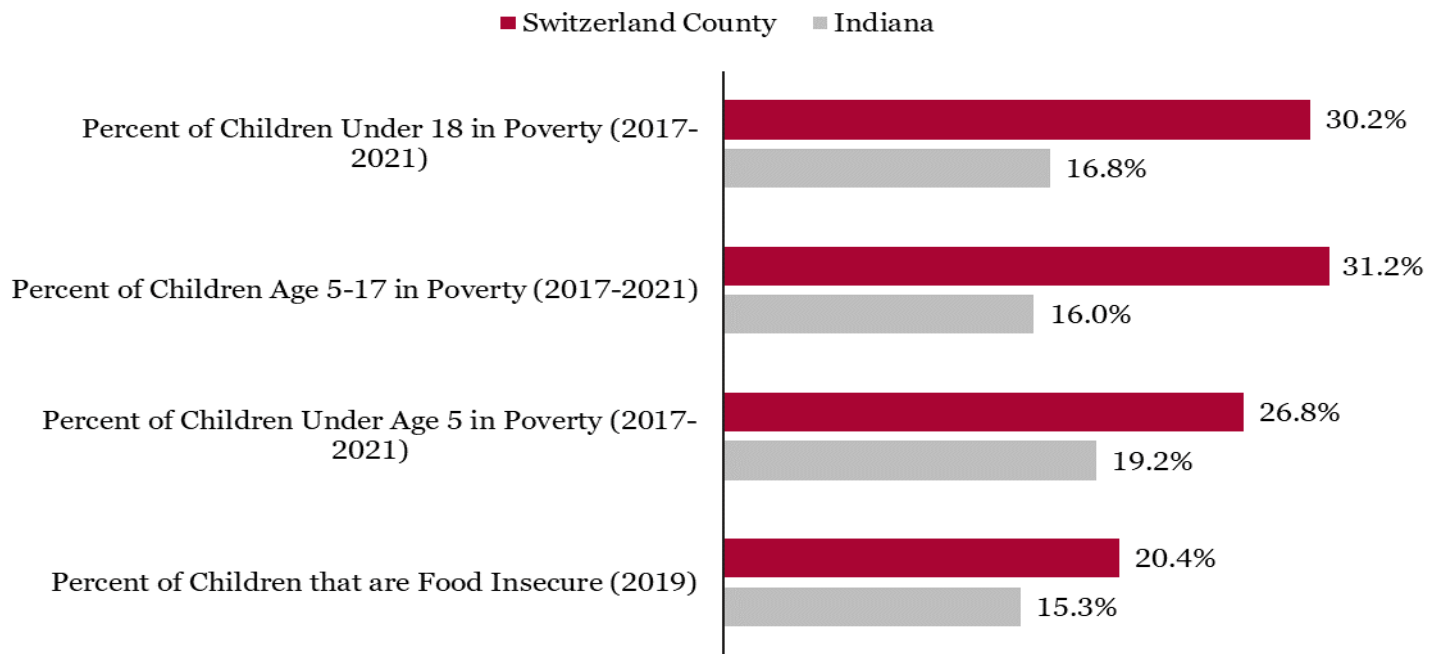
Switzerland County Indiana

Percent of Children Under 18 in Poverty (2017-2021)
30.2%
16.8%

Percent of Children Age 5-17 in Poverty (2017-2021)
31.2%
16.0%

Percent of Children Under Age 5 in Poverty (2017-2021)
26.8%
19.2%

Percent of Children that are Food Insecure (2019)
20.4%
15.3%